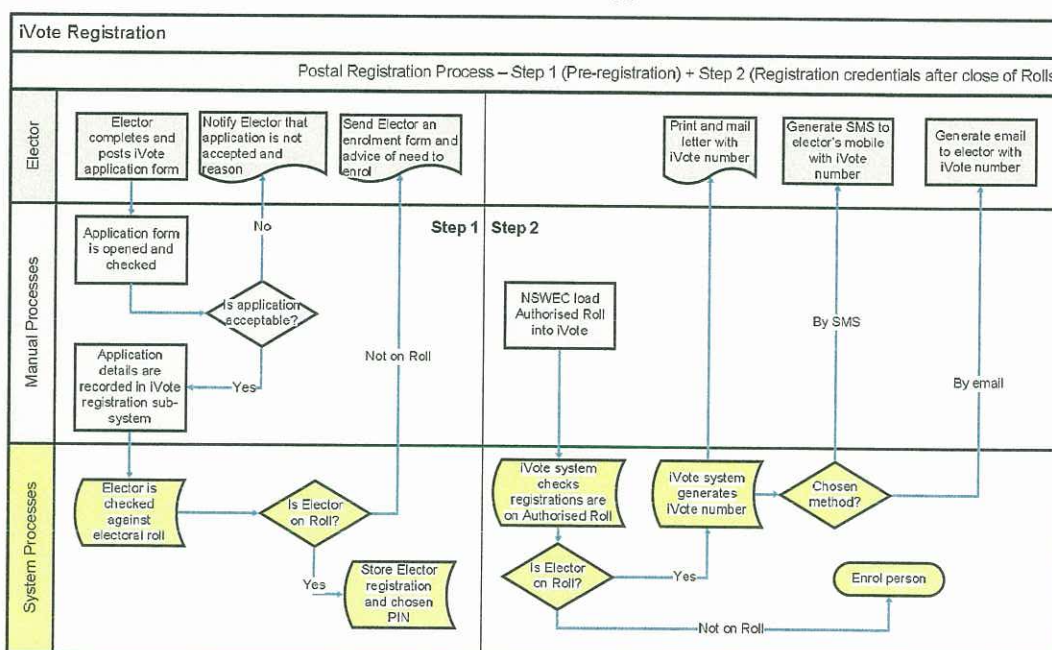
iVote Registration

Postal Registration Process – Step 1 (Pre-registration) + Step 2 (Registration credentials after close of Rolls

Elector

Elector completes and posts iVote application form

Notify Elector that application is not accepted and reason

Send Elector an enrolment form and advice of need to enrol

Print and mail letter with iVote number

Generate SMS to elector's mobile with iVote number

Generate email to elector with iVote number

Manual Processes

Application form is opened and checked

No

Step 1

Step 2

Is application acceptable?

NSWEC load Authorised Roll into iVote

By SMS

Application details are recorded in iVote registration sub-system

Yes

Not on Roll

By email

System Processes

Elector is checked against electoral roll

Is Elector on Roll?

iVote system checks registrations are on Authorised Roll

iVote system generates iVote number

Chosen method?

Yes

Store Elector registration and chosen PIN

Is Elector on Roll?

Yes

Enrol person

Not on Roll